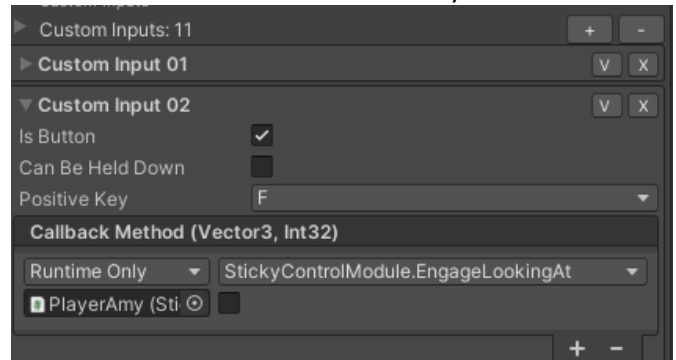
Custom Inputs: 11
+
-
Custom Input 01
V
X
Custom Input 02
V
X
Is Button
Can Be Held Down
Positive Key
F
Callback Method (Vector3, Int32)
Runtime Only
StickyControlModule.EngageLookingAt
PlayerAmy (Sti
+
-